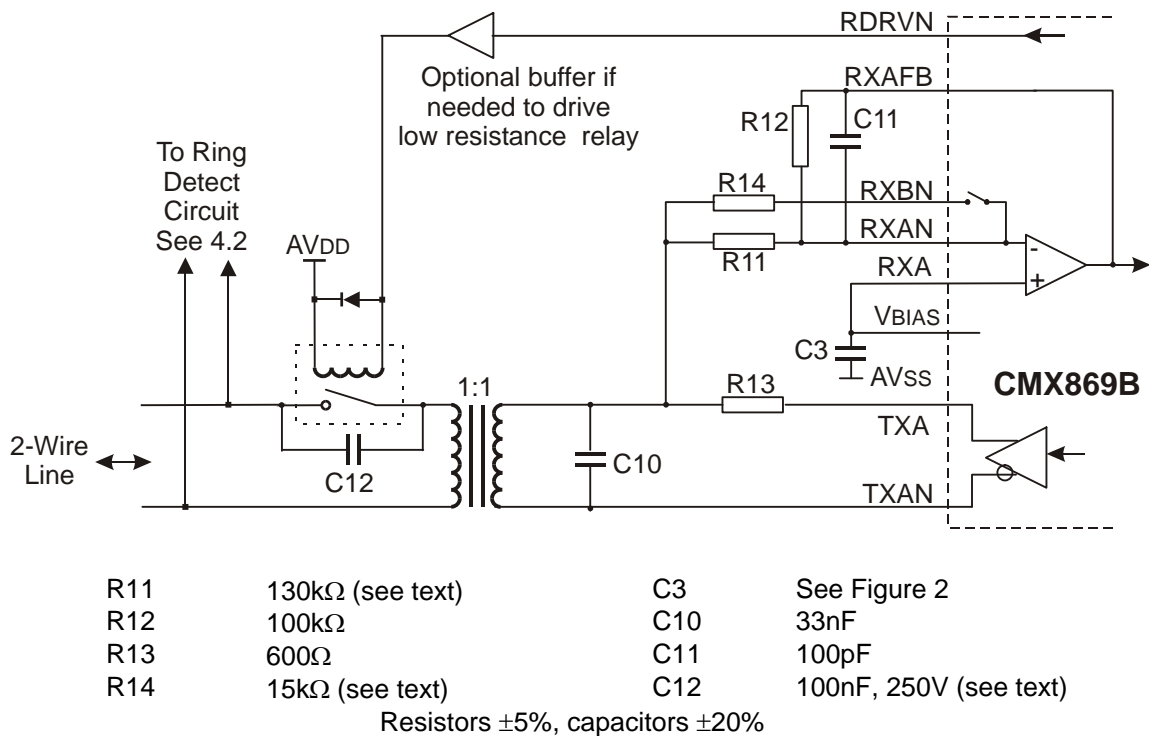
RDRVN

Optional buffer if needed to drive low resistance relay

RXAFB

R12

C11

To Ring Detect Circuit See 4.2

R14

RXBN

AVDD

RXAN

R11

-

RXA

+

VBIAS

C3

AVSS

1:1

R13

CMX869B

2-Wire Line

TXA

C12

C10

TXAN

| | | | |
|---|---|---|---|
| R11 | 130kΩ (see text) | C3 | See Figure 2 |
| R12 | 100kΩ | C10 | 33nF |
| R13 | 600Ω | C11 | 100pF |
| R14 | 15kΩ (see text) | C12 | 100nF, 250V (see text) |

Resistors ±5%, capacitors ±20%